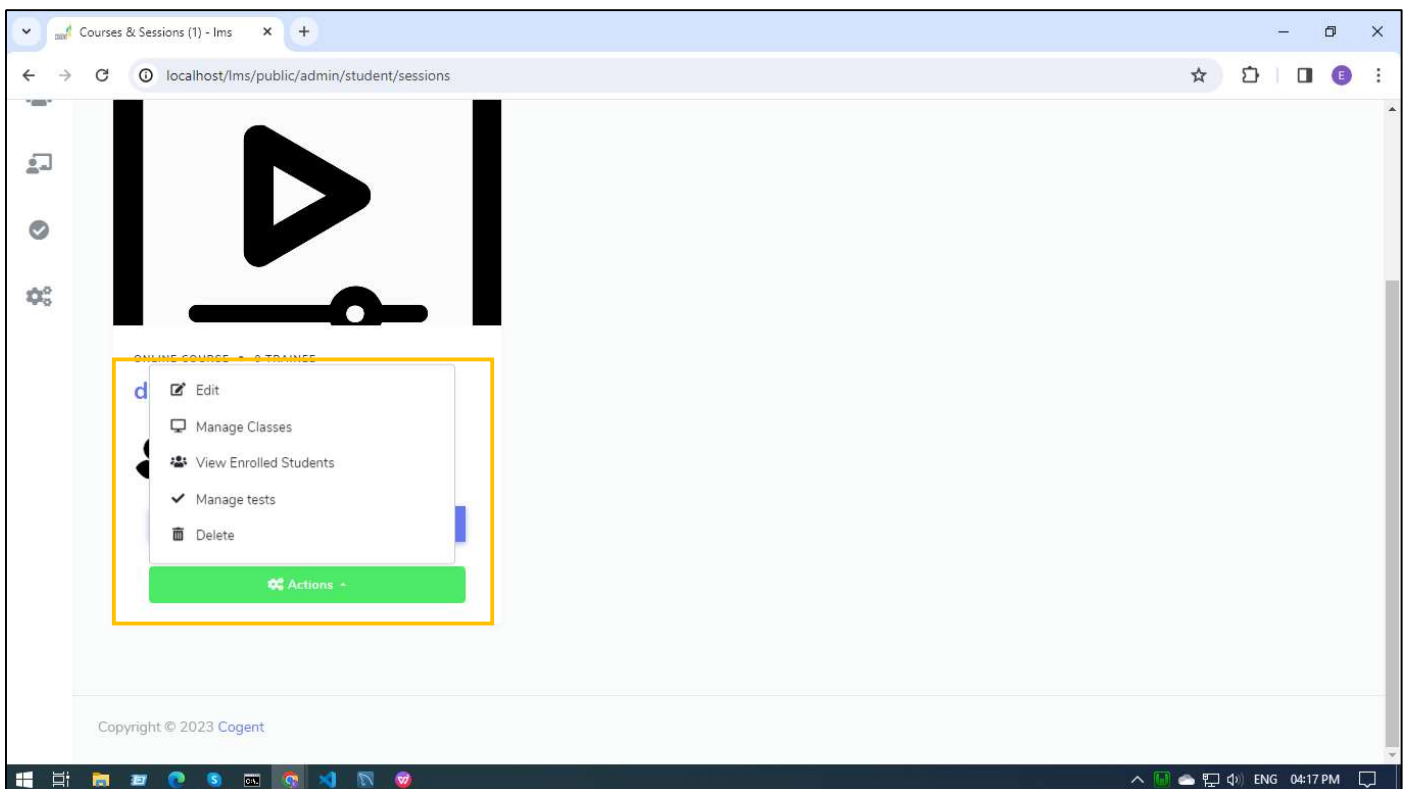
Courses & Sessions (1) - lms

localhost/lms/public/admin/student/sessions

ONLINE COURSE • 0 TRAINEE

d

Edit

Manage Classes

View Enrolled Students

Manage tests

Delete

Actions

Copyright © 2023 Cogent

ENG 04:17 PM